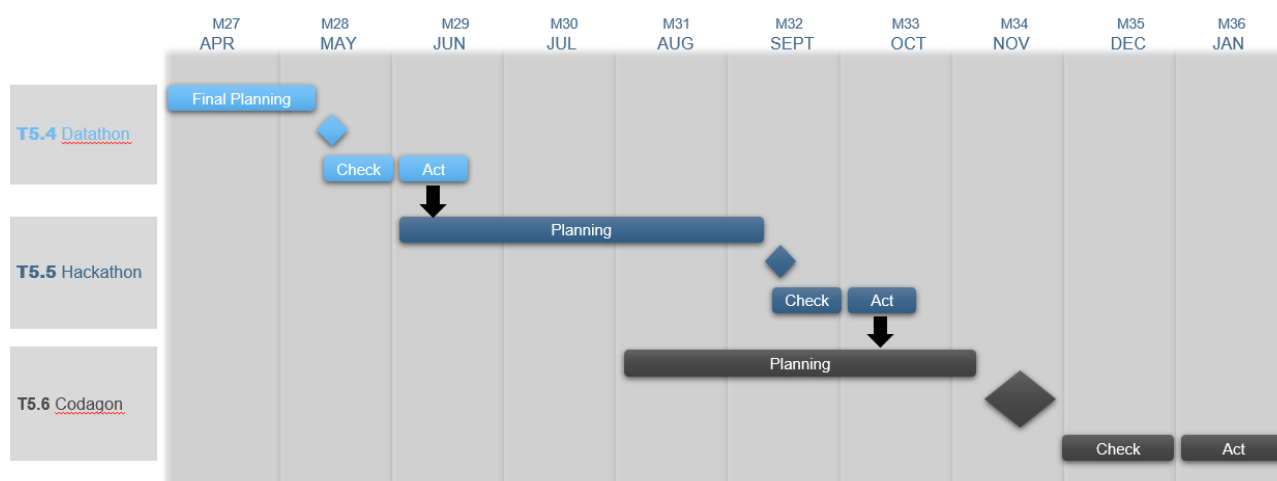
| | M27 APR | M28 MAY | M29 JUN | M30 JUL | M31 AUG | M32 SEPT | M33 OCT | M34 NOV | M35 DEC | M36 JAN |
|---|---|---|---|---|---|---|---|---|---|---|

T5.4 Datathon

Final Planning

Check

Act

T5.5 Hackathon

Planning

Check

Act

T5.6 Codagon

Planning

Check

Act